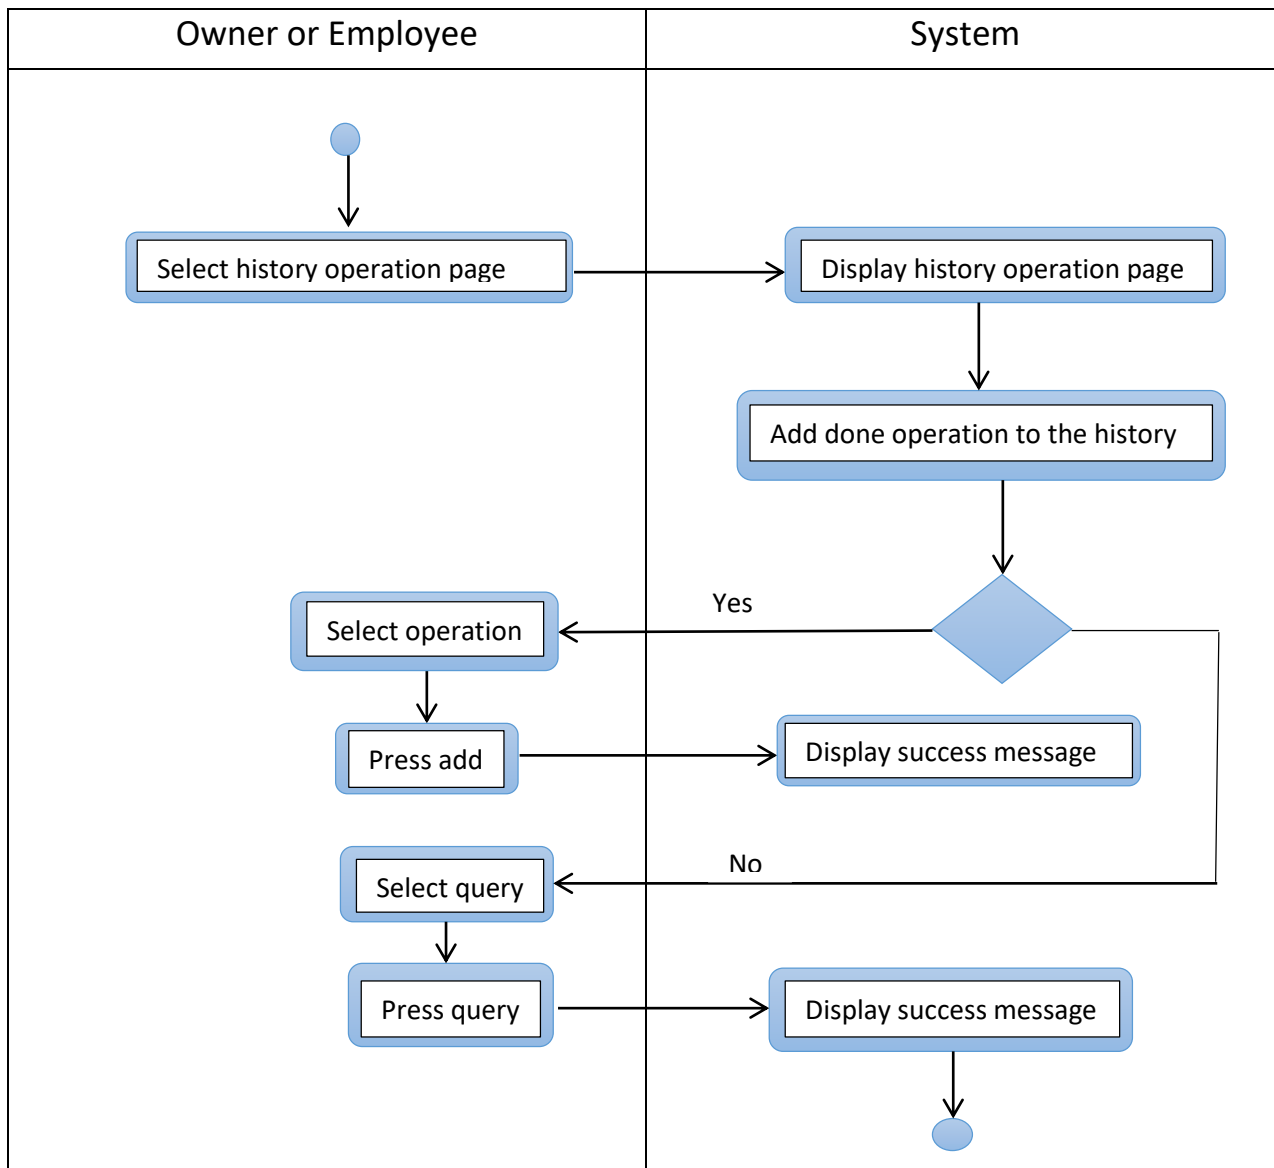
Owner or Employee

System

Select history operation page

Display history operation page

Add done operation to the history

Yes

Select operation

Press add

Display success message

No

Select query

Press query

Display success message